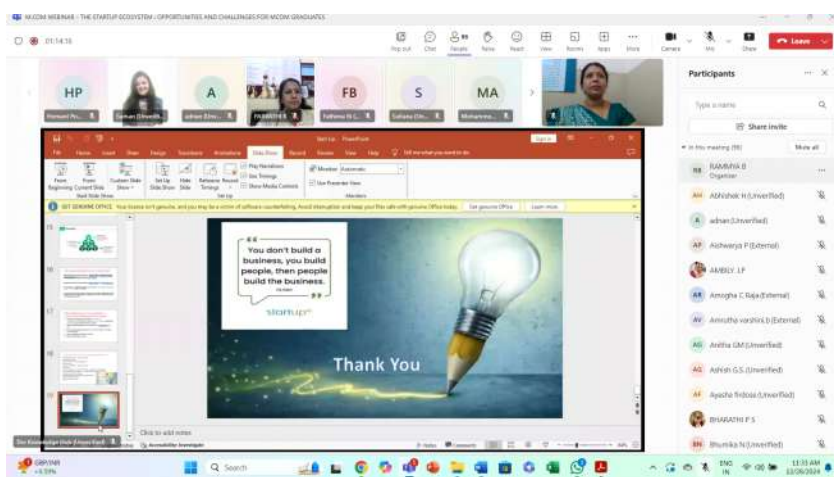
MCOM WEBINAR - THE STARTUP ECOSYSTEM - OPPORTUNITIES AND CHALLENGES FOR MCOM GRADUATES

01:14:16

Pop out Chat People Raise React View Rooms Apps More Camera Mic Share Leave

HP Hemant Pr...
Suman Devadh...
A adnan (Unv...
RAMMYA B
FB Fathima N L...
S Safana (Un...
MA Mohamme...

Participants

Type a name

Share invite

In this meeting (98) Mute all

RB RAMMYA B Organizer
AH Abhishek H (Unverified)
A adnan (Unverified)
AP Aishwarya P (External)
AMBILY J P
AR Amogha C Raja (External)
AV Amrutha varshini b (External)
AG Anitha GM (Unverified)
AG Ashish G.S. (Unverified)
AF Ayesha firdose (Unverified)
BHARATHI P S
BN Bhumika N (Unverified)

Slide Show

GET GENUINE OFFICE Your license isn't genuine, and you may be a victim of software counterfeiting. Avoid interruption and keep your files safe with genuine Office today. Get genuine Office Learn more

You don't build a business, you build people, then people build the business.

startup

Thank You

Click to add notes

Accessibility: Investigate

Search

GBP/INR +0.59%

ENG IN

11:33 AM 12/26/2024